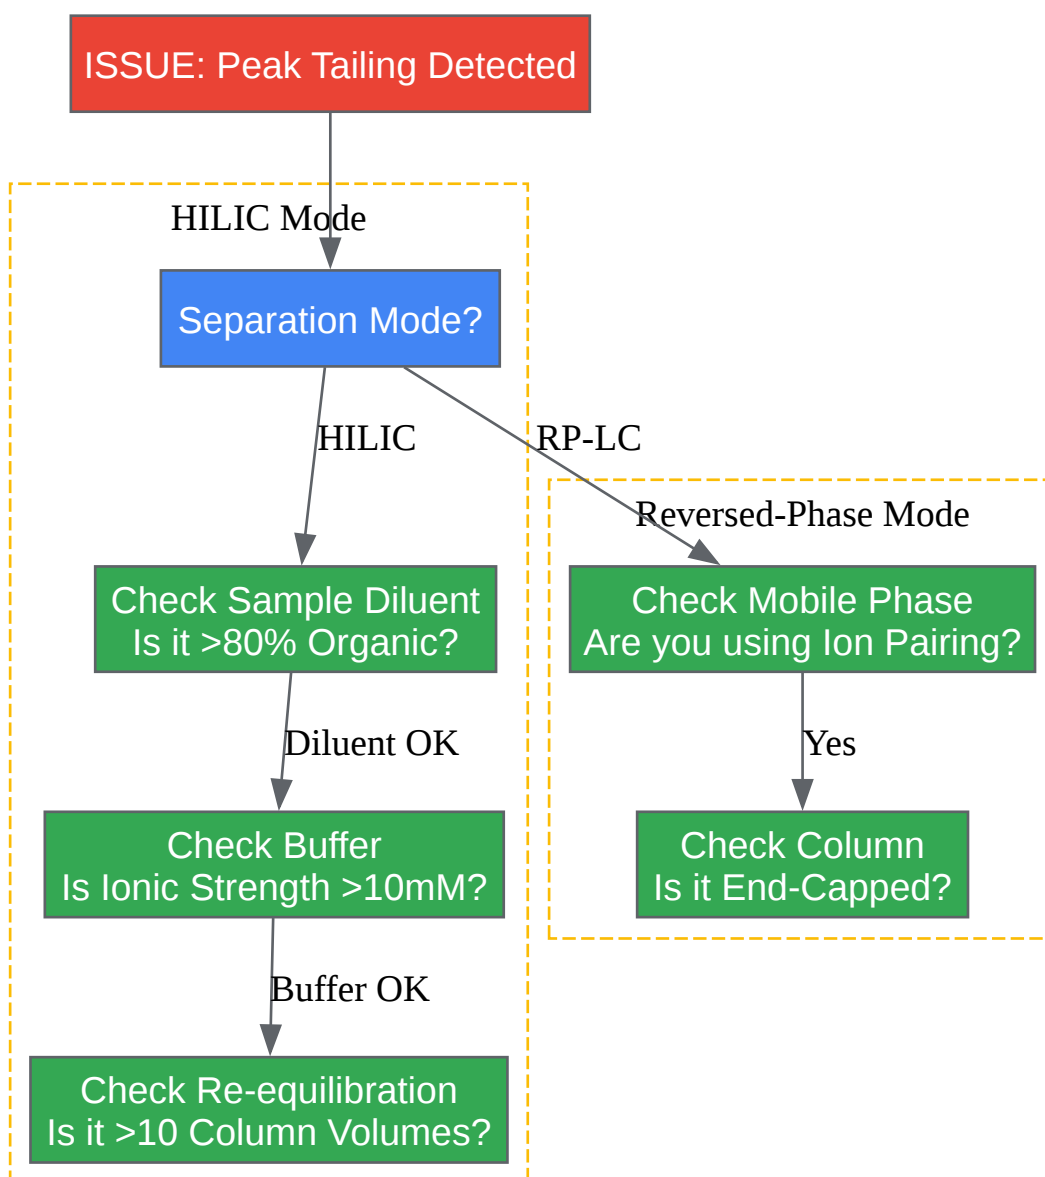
ISSUE: Peak Tailing Detected

HILIC Mode

Separation Mode?

HILIC

RP-LC

Reversed-Phase Mode

Check Sample Diluent
Is it >80% Organic?

Check Mobile Phase
Are you using Ion Pairing?

Diluent OK

Yes

Check Buffer
Is Ionic Strength >10mM?

Check Column
Is it End-Capped?

Buffer OK

Check Re-equilibration
Is it >10 Column Volumes?